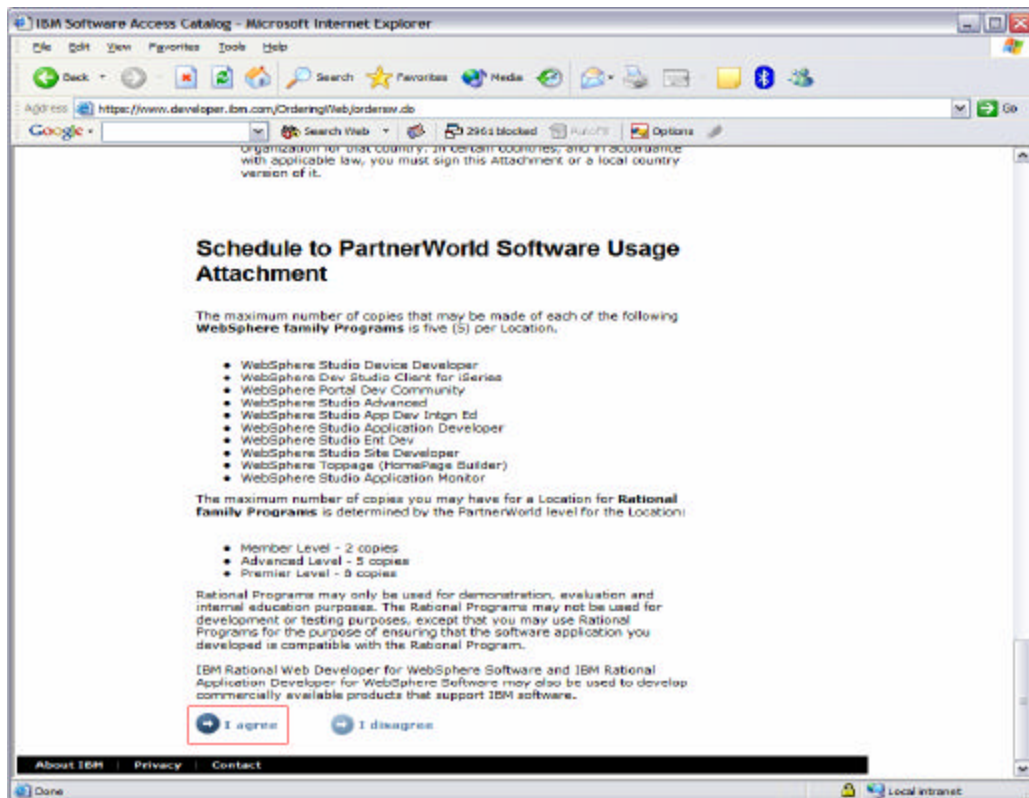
IBM Software Access Catalog - Microsoft Internet Explorer

File Edit View Favorites Tools Help

Back Search Favorites Media

Address https://www.developer.ibm.com/OrderingWeb/ordersv.do Go

Google Search Web 2961 blocked AutoFill Options

organization for that country. In certain countries, and in accordance with applicable law, you must sign this Attachment or a local country version of it.

Schedule to PartnerWorld Software Usage Attachment

The maximum number of copies that may be made of each of the following **WebSphere family Programs** is five (5) per Location.

- WebSphere Studio Device Developer
- WebSphere Dev Studio Client for iSeries
- WebSphere Portal Dev Community
- WebSphere Studio Advanced
- WebSphere Studio App Dev Intgn Ed
- WebSphere Studio Application Developer
- WebSphere Studio Ent Dev
- WebSphere Studio Site Developer
- WebSphere Toppage (HomePage Builder)
- WebSphere Studio Application Monitor

The maximum number of copies you may have for a Location for **Rational family Programs** is determined by the PartnerWorld level for the Location:

- Member Level - 2 copies
- Advanced Level - 5 copies
- Premier Level - 8 copies

Rational Programs may only be used for demonstration, evaluation and internal education purposes. The Rational Programs may not be used for development or testing purposes, except that you may use Rational Programs for the purpose of ensuring that the software application you developed is compatible with the Rational Program.

IBM Rational Web Developer for WebSphere Software and IBM Rational Application Developer for WebSphere Software may also be used to develop commercially available products that support IBM software.

I agree I disagree

About IBM | Privacy | Contact

Done Local intranet